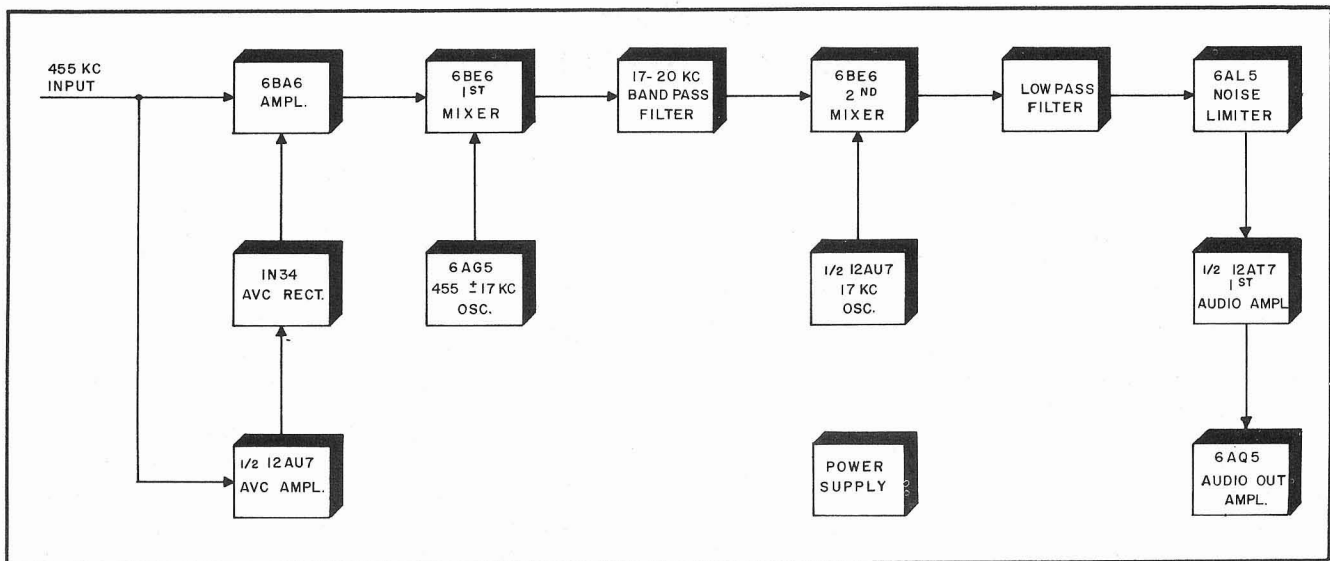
455 KC INPUT

6BA6 AMPL.

6BE6 $1^{ST}$ MIXER

17- 20 KC BAND PASS FILTER

6BE6 $2^{ND}$ MIXER

LOW PASS FILTER

6AL5 NOISE LIMITER

IN34 AVC RECT.

6AG5 455 $\pm$17 KC OSC.

1/2 12AU7 17 KC OSC.

1/2 12AT7 $1^{ST}$ AUDIO AMPL

1/2 12AU7 AVC AMPL.

POWER SUPPLY

6AQ5 AUDIO OUT AMPL.